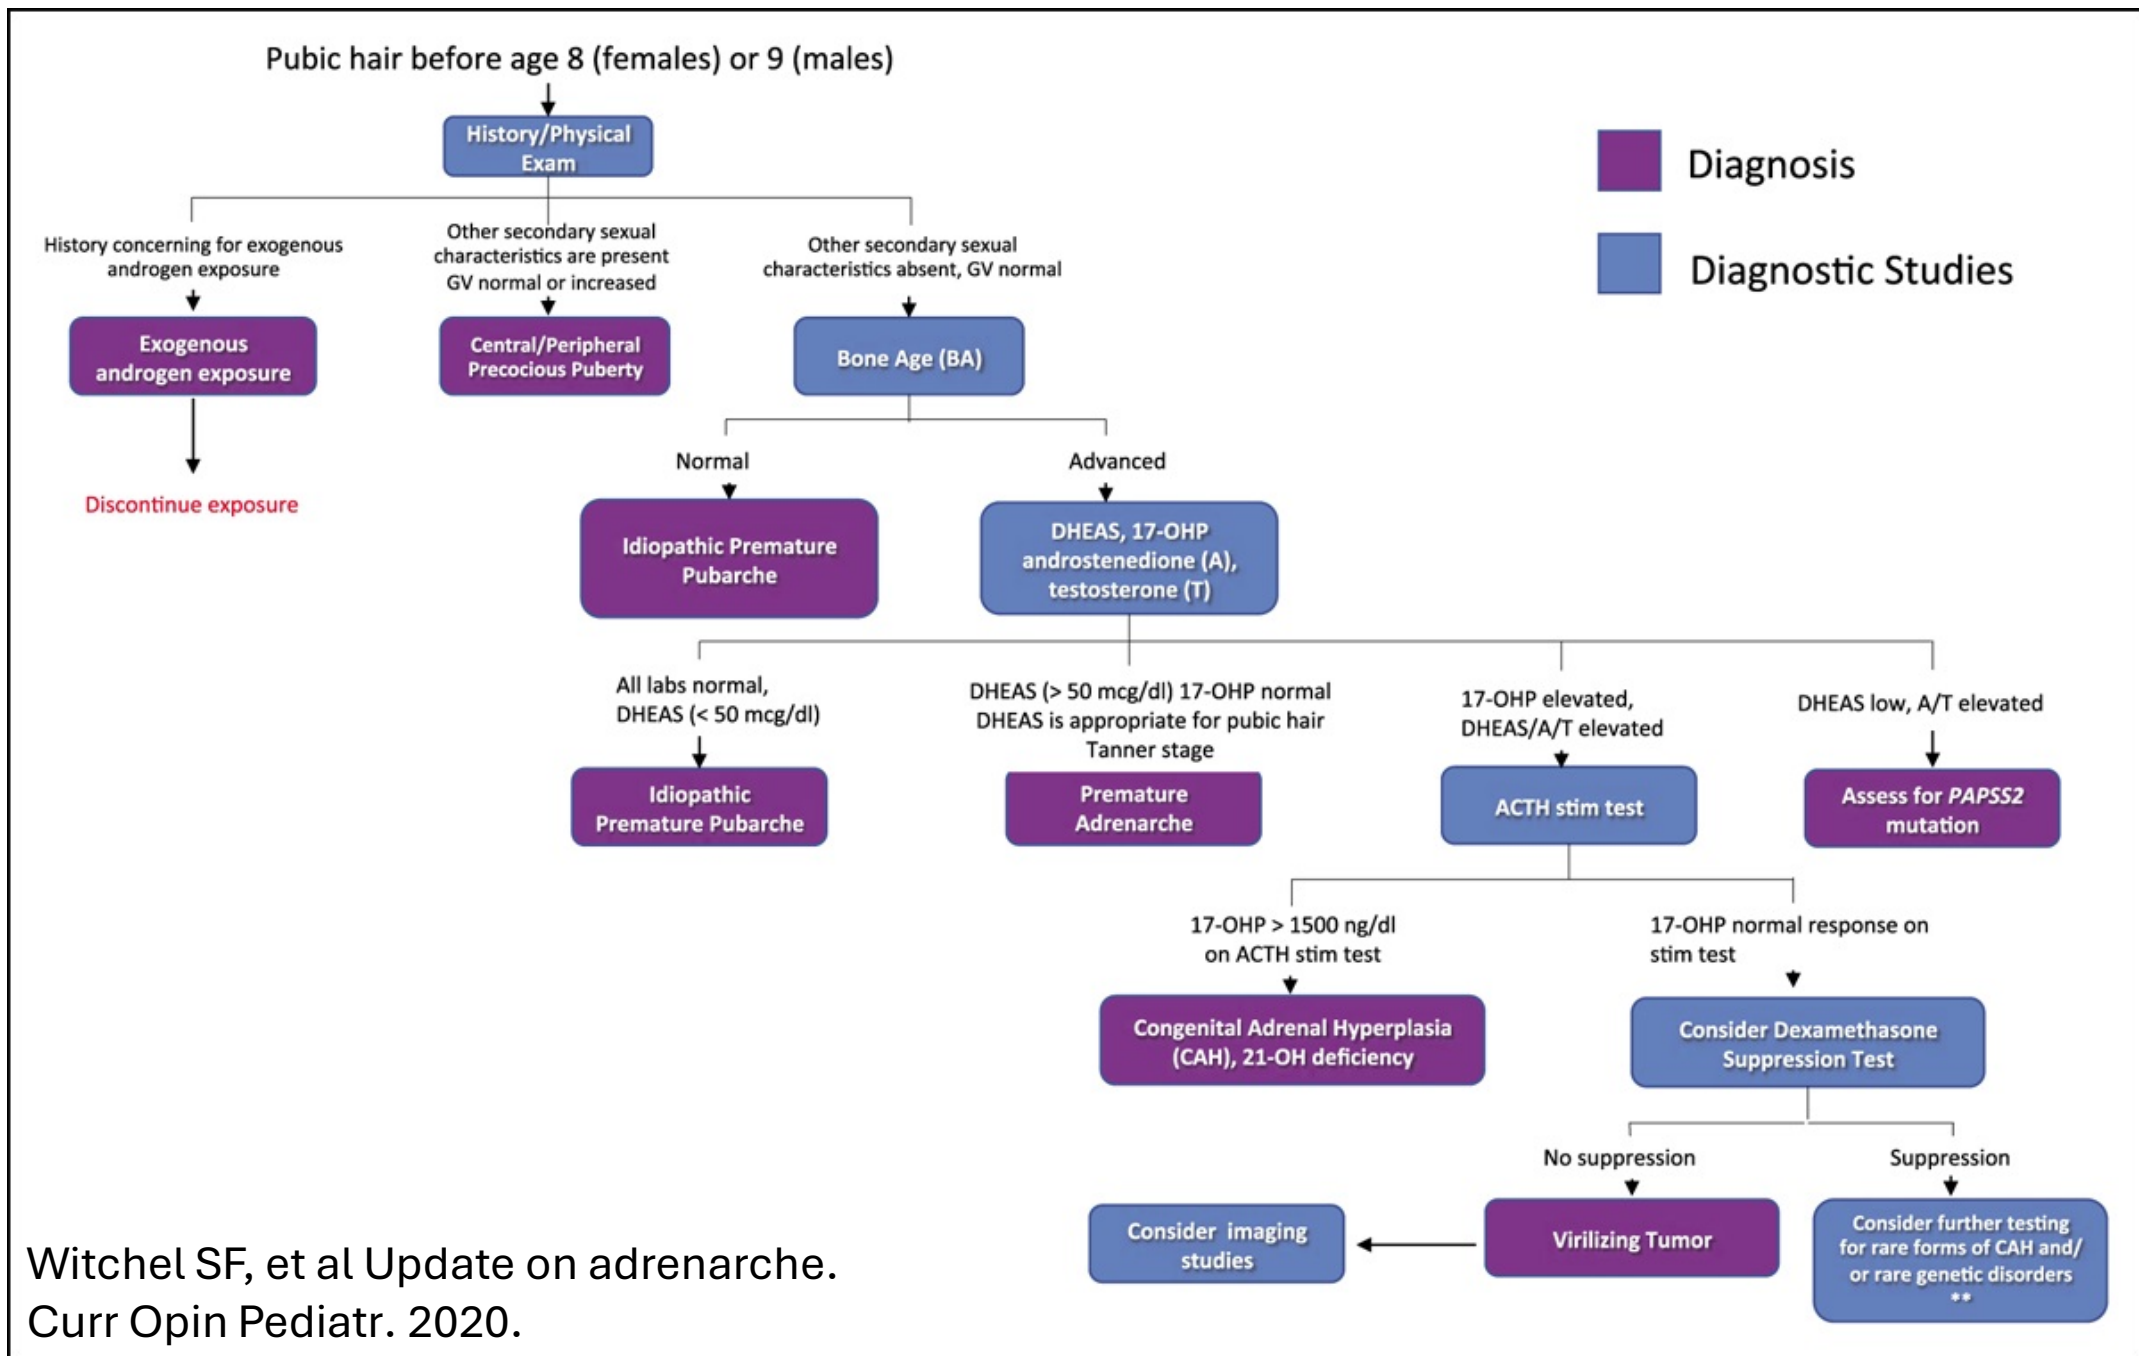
Pubic hair before age 8 (females) or 9 (males)

History/Physical Exam

Diagnosis

Diagnostic Studies

History concerning for exogenous androgen exposure

Exogenous androgen exposure

Discontinue exposure

Other secondary sexual characteristics are present GV normal or increased

Central/Peripheral Precocious Puberty

Other secondary sexual characteristics absent, GV normal

Bone Age (BA)

Normal

Idiopathic Premature Pubarche

Advanced

DHEAS, 17-OHP androstenedione (A), testosterone (T)

All labs normal, DHEAS (< 50 mcg/dl)

Idiopathic Premature Pubarche

DHEAS (> 50 mcg/dl) 17-OHP normal DHEAS is appropriate for pubic hair Tanner stage

Premature Adrenarche

17-OHP elevated, DHEAS/A/T elevated

ACTH stim test

DHEAS low, A/T elevated

Assess for *PAPSS2* mutation

17-OHP > 1500 ng/dl on ACTH stim test

Congenital Adrenal Hyperplasia (CAH), 21-OH deficiency

17-OHP normal response on stim test

Consider Dexamethasone Suppression Test

No suppression

Virilizing Tumor

Consider imaging studies

Suppression

Consider further testing for rare forms of CAH and/ or rare genetic disorders **

Witchel SF, et al Update on adrenarche. Curr Opin Pediatr. 2020.